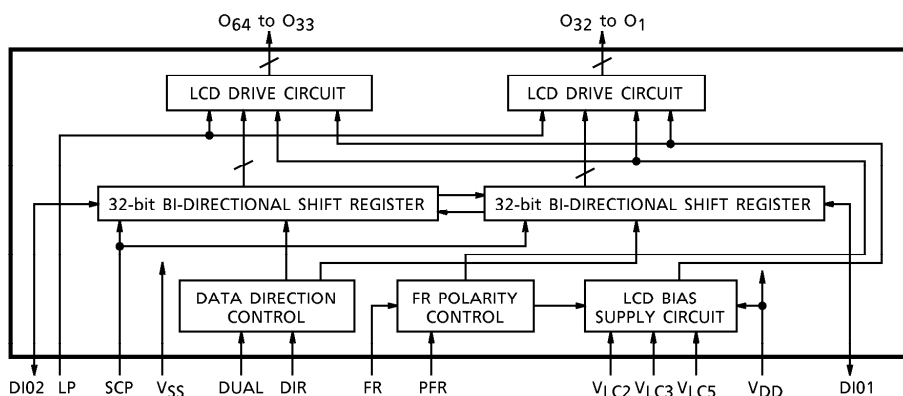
$O_{64}$ to $O_{33}$

$O_{32}$ to $O_{1}$

LCD DRIVE CIRCUIT

LCD DRIVE CIRCUIT

32-bit BI-DIRECTIONAL SHIFT REGISTER

32-bit BI-DIRECTIONAL SHIFT REGISTER

DATA DIRECTION CONTROL

FR POLARITY CONTROL

LCD BIAS SUPPLY CIRCUIT

DI02 LP SCP $V_{SS}$ DUAL DIR FR PFR $V_{LC2}$ $V_{LC3}$ $V_{LC5}$ $V_{DD}$ DI01